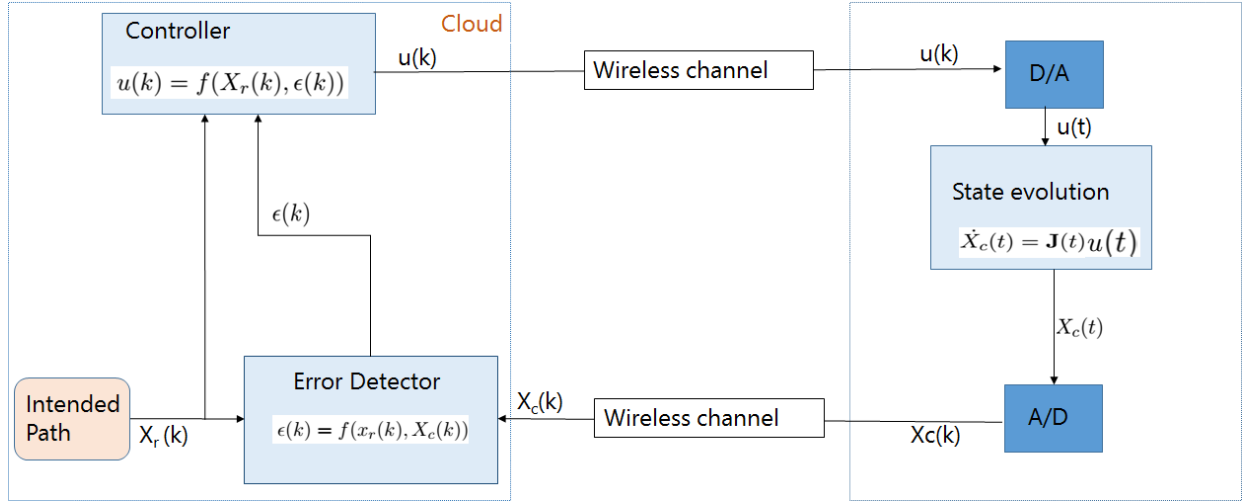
Controller

$u(k) = f(X_r(k), \epsilon(k))$

Cloud

u(k)

Wireless channel

u(k)

D/A

u(t)

State evolution

$\dot{X_c}(t) = \mathbf{J}(t)u(t)$

$\epsilon(k)$

$X_c(t)$

Intended Path

X$_r$ (k)

Error Detector

$\epsilon(k) = f(x_r(k), X_c(k))$

X$_c$(k)

Wireless channel

Xc(k)

A/D